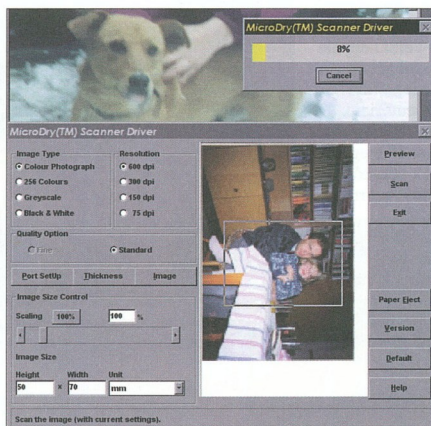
MicroDry(TM) Scanner Driver

8%

Cancel

MicroDry(TM) Scanner Driver

Image Type

Colour Photograph

256 Colours

Greyscale

Black & White

Resolution

600 dpi

300 dpi

150 dpi

75 dpi

Quality Option

Fine

Standard

Port SetUp

Thickness

Image

Image Size Control

Scaling

100%

100

%

Image Size

Height

Width

Unit

50

x

70

mm

Preview

Scan

Exit

Paper Eject

Version

Default

Help

Scan the image (with current settings).